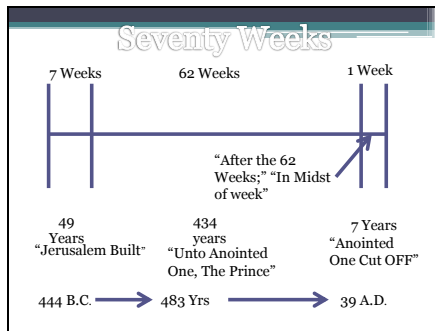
Seventy Weeks

7 Weeks

62 Weeks

1 Week

"After the 62 Weeks;" "In Midst of week"

49 Years "Jerusalem Built"

434 years "Unto Anointed One, The Prince"

7 Years "Anointed One Cut OFF"

444 B.C. 483 Yrs 39 A.D.